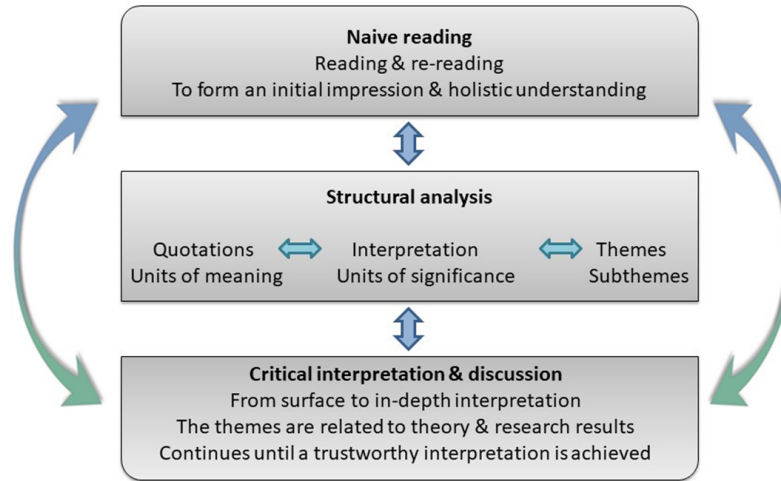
**Naive reading**
Reading & re-reading
To form an initial impression & holistic understanding

**Structural analysis**

Quotations
Units of meaning

Interpretation
Units of significance

Themes
Subthemes

**Critical interpretation & discussion**
From surface to in-depth interpretation
The themes are related to theory & research results
Continues until a trustworthy interpretation is achieved